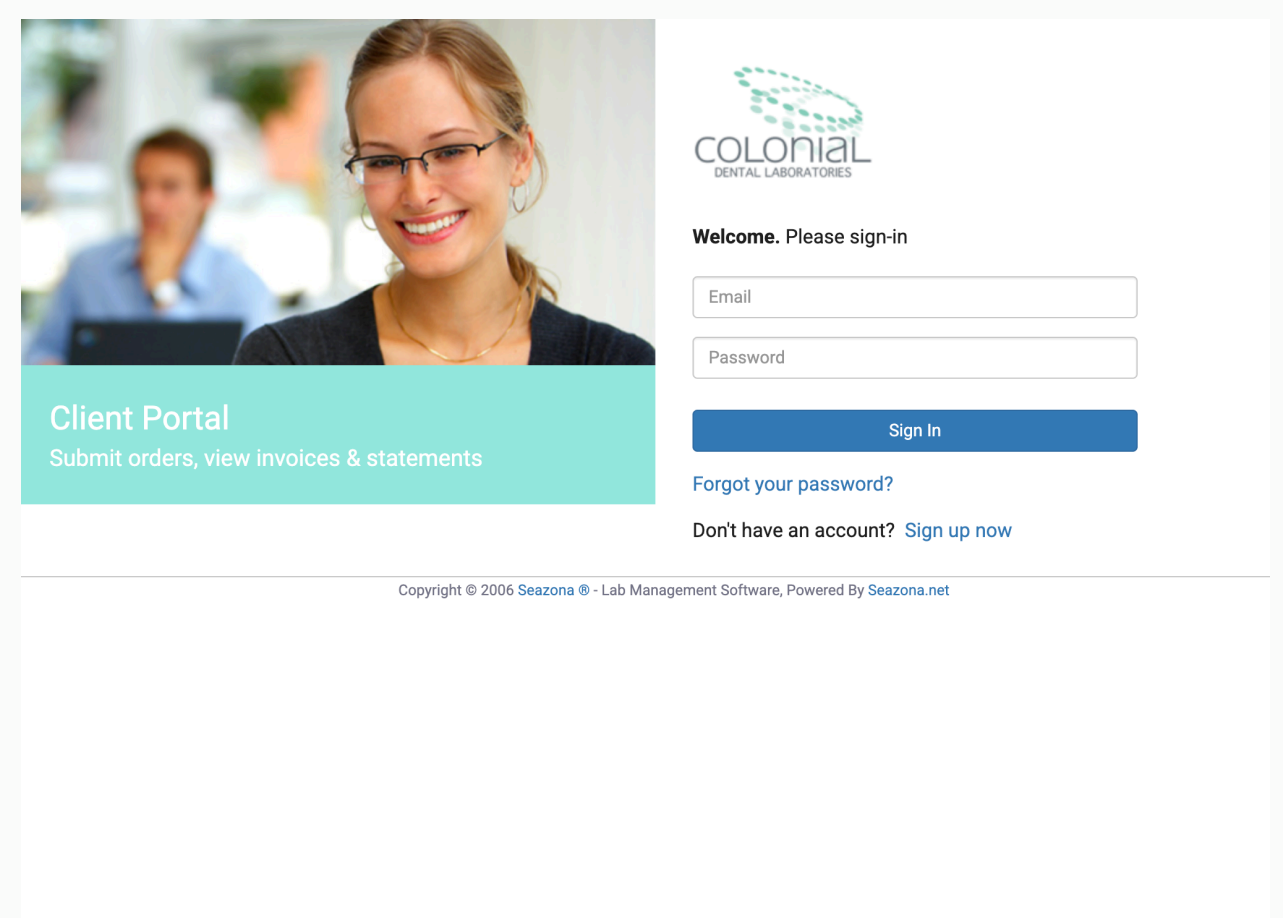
Client Portal
Submit orders, view invoices & statements

COLONIAL
DENTAL LABORATORIES

**Welcome.** Please sign-in

Email

Password

Sign In

Forgot your password?

Don't have an account? Sign up now

Copyright © 2006 Seazona ® - Lab Management Software, Powered By Seazona.net